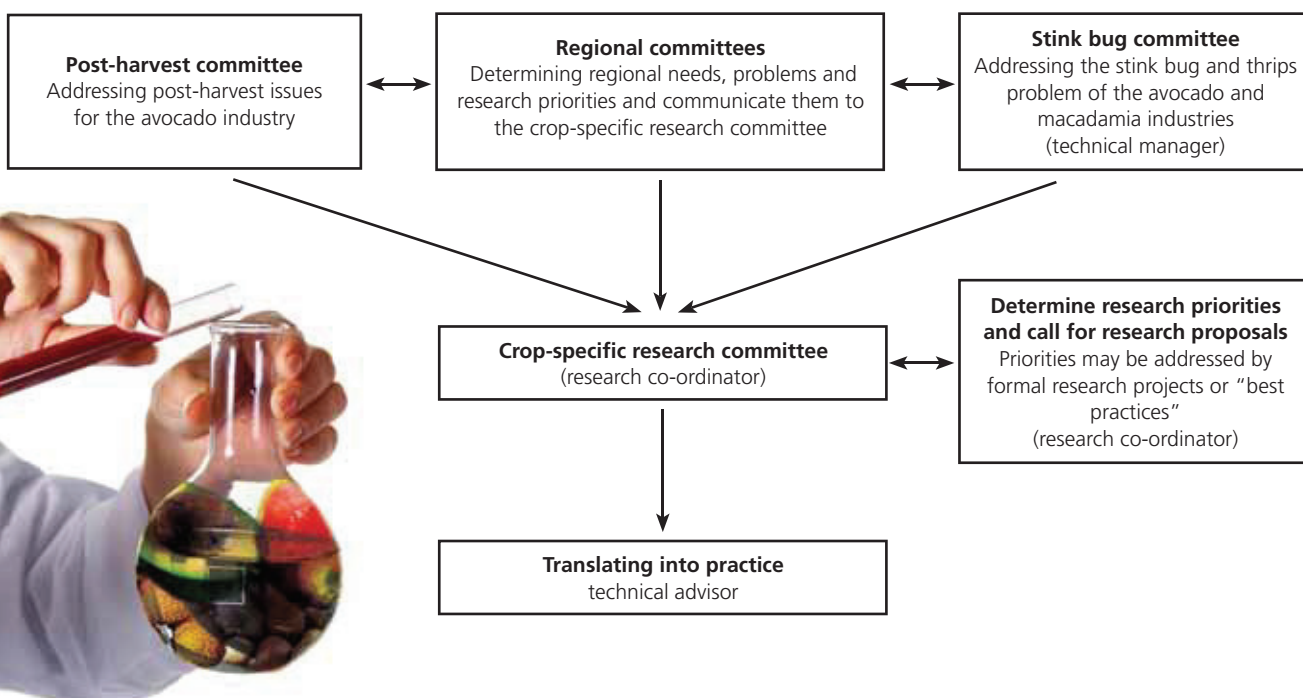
**Post-harvest committee**
Addressing post-harvest issues for the avocado industry

**Regional committees**
Determining regional needs, problems and research priorities and communicate them to the crop-specific research committee

**Stink bug committee**
Addressing the stink bug and thrips problem of the avocado and macadamia industries
(technical manager)

**Crop-specific research committee**
(research co-ordinator)

**Determine research priorities and call for research proposals**
Priorities may be addressed by formal research projects or "best practices"
(research co-ordinator)

**Translating into practice**
technical advisor